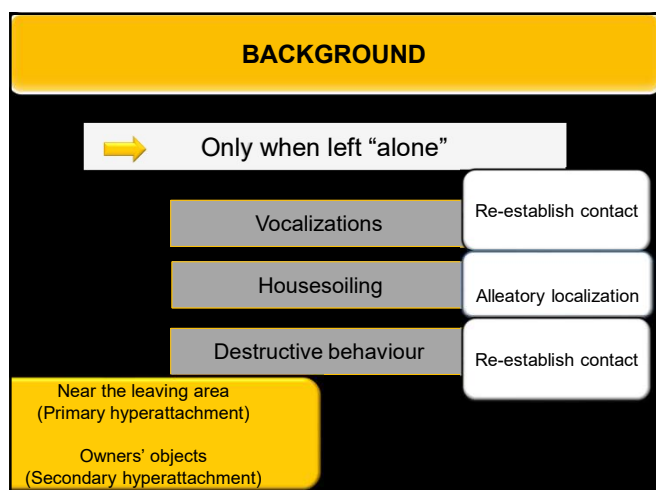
BACKGROUND

Only when left “alone”

Vocalizations

Re-establish contact

Housesoiling

Alleatory localization

Destructive behaviour

Re-establish contact

Near the leaving area
(Primary hyperattachment)

Owners’ objects
(Secondary hyperattachment)